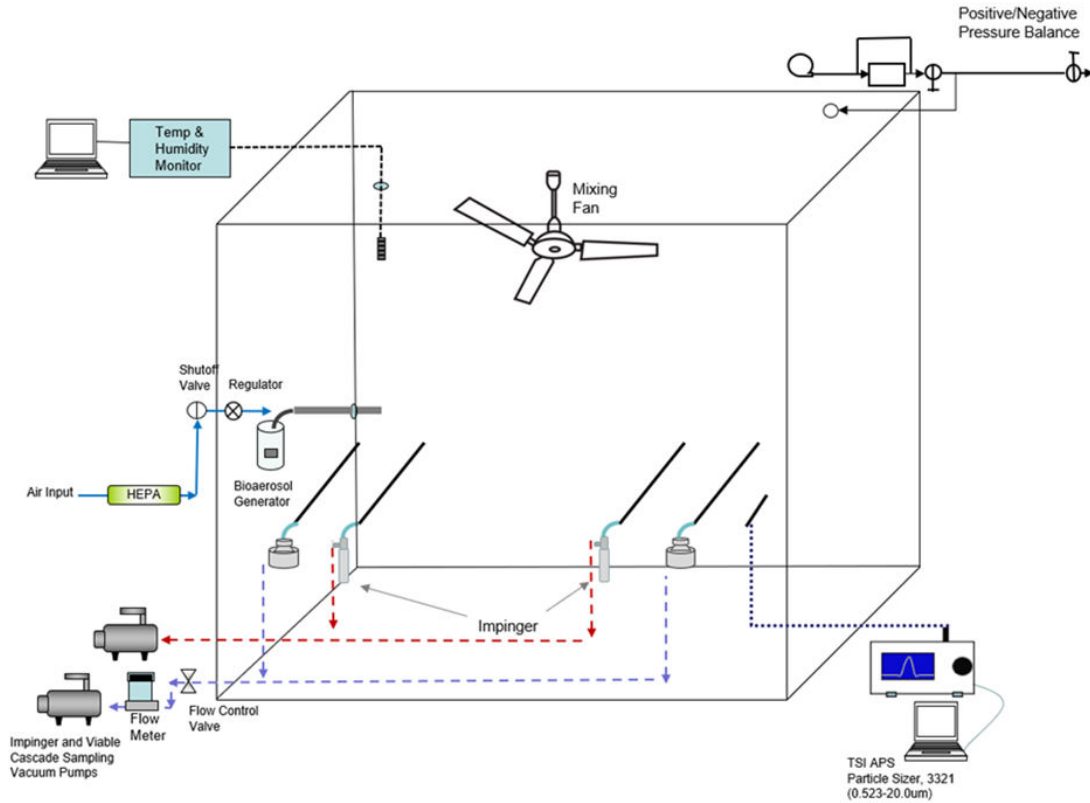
Positive/Negative Pressure Balance

Temp & Humidity Monitor

Mixing Fan

Shutoff Valve

Regulator

Air Input

HEPA

Bioaerosol Generator

Impinger

Flow Meter

Flow Control Valve

Impinger and Viable Cascade Sampling Vacuum Pumps

TSI APS Particle Sizer, 3321 (0.523-20.0um)